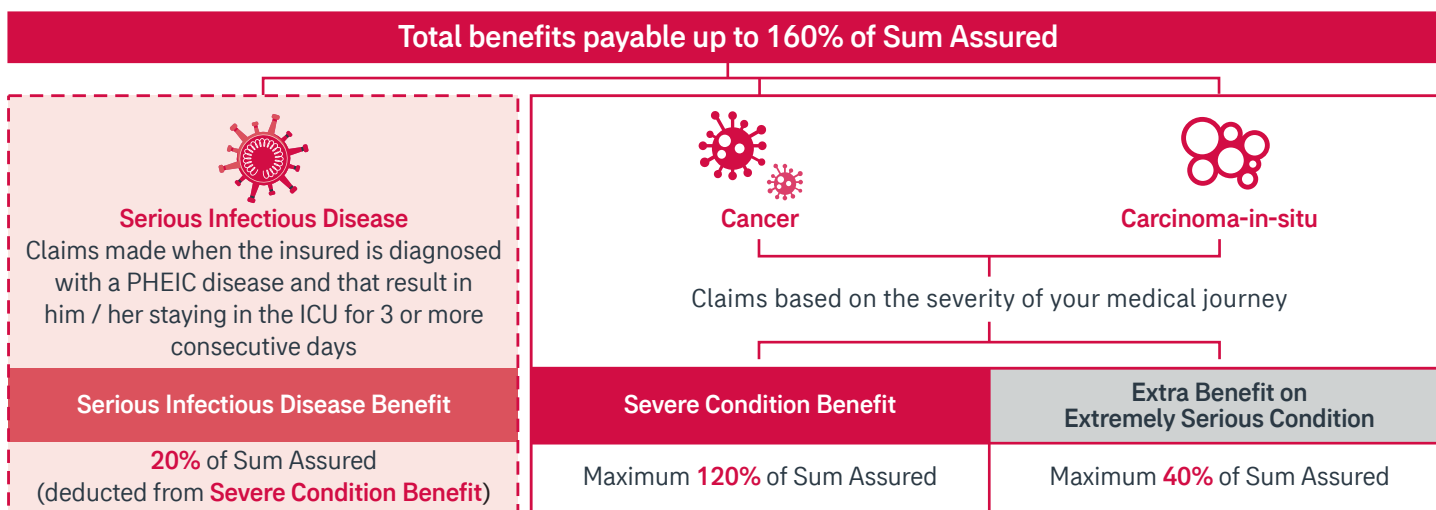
Total benefits payable up to 160% of Sum Assured

Serious Infectious Disease
Claims made when the insured is diagnosed with a PHEIC disease and that result in him / her staying in the ICU for 3 or more consecutive days

Serious Infectious Disease Benefit

20% of Sum Assured (deducted from Severe Condition Benefit)

Cancer

Carcinoma-in-situ

Claims based on the severity of your medical journey

Severe Condition Benefit

Maximum 120% of Sum Assured

Extra Benefit on Extremely Serious Condition

Maximum 40% of Sum Assured